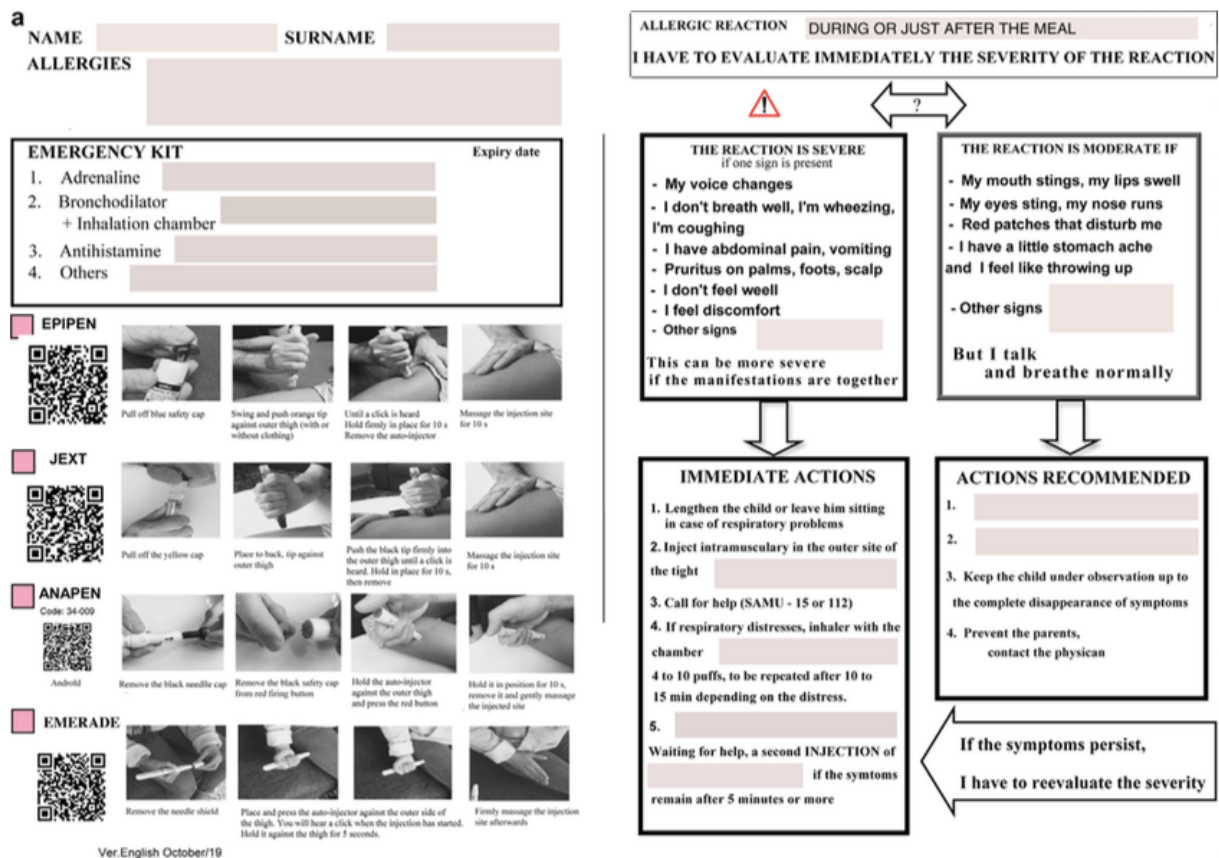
a

NAME SURNAME

ALLERGIES

EMERGENCY KIT Expiry date

1. Adrenaline
2. Bronchodilator + Inhalation chamber
3. Antihistamine
4. Others

EPIPEN

Pull off blue safety cap

Swing and push orange tip against outer thigh (with or without clothing)

Until a click is heard Hold firmly in place for 10 s Remove the auto-injector

Massage the injection site for 10 s

JEXT

Pull off the yellow cap

Place to back, tip against outer thigh

Push the black tip firmly into the outer thigh until a click is heard. Hold in place for 10 s, then remove

Massage the injection site for 10 s

ANAPEN
Code: 34-009

Android

Remove the black needle cap

Remove the black safety cap from red firing button

Hold the auto-injector against the outer thigh and press the red button

Hold it in position for 10 s, remove it and gently massage the injected site

EMERADE

Remove the needle shield

Place and press the auto-injector against the outer side of the thigh. You will hear a click when the injection has started. Hold it against the thigh for 5 seconds.

Firmly massage the injection site afterwards

Ver.English October/19

ALLERGIC REACTION DURING OR JUST AFTER THE MEAL

I HAVE TO EVALUATE IMMEDIATELY THE SEVERITY OF THE REACTION

?

THE REACTION IS SEVERE
if one sign is present

- My voice changes
- I don't breath well, I'm wheezing, I'm coughing
- I have abdominal pain, vomiting
- Pruritus on palms, foots, scalp
- I don't feel weell
- I feel discomfort
- Other signs

This can be more severe if the manifestations are together

THE REACTION IS MODERATE IF

- My mouth stings, my lips swell
- My eyes sting, my nose runs
- Red patches that disturb me
- I have a little stomach ache and I feel like throwing up

- Other signs

But I talk and breathe normally

IMMEDIATE ACTIONS

1. Lengthen the child or leave him sitting in case of respiratory problems
2. Inject intramuscular in the outer site of the tight
3. Call for help (SAMU - 15 or 112)
4. If respiratory distresses, inhaler with the chamber 4 to 10 puffs, to be repeated after 10 to 15 min depending on the distress.
5.

Waiting for help, a second INJECTION of if the symtoms remain after 5 minutes or more

ACTIONS RECOMMENDED

1.
2.
3. Keep the child under observation up to the complete disappearance of symptoms
4. Prevent the parents, contact the physican

If the symptoms persist,
I have to reevaluate the severity